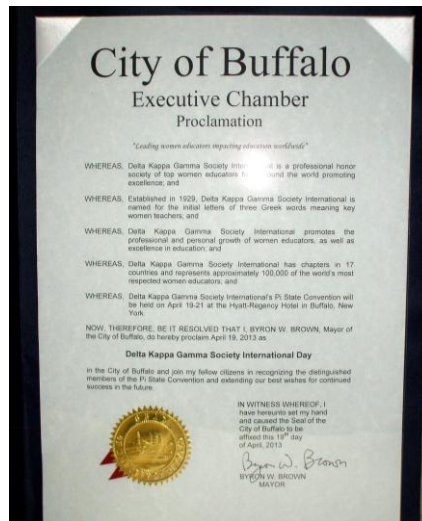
City of Buffalo
Executive Chamber
Proclamation

"Leading women educators impacting education worldwide"

WHEREAS, Delta Kappa Gamma Society International is a professional honor society of top women educators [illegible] around the world promoting excellence; and

WHEREAS, Established in 1929, Delta Kappa Gamma Society International is named for the initial letters of three Greek words meaning key women teachers; and

WHEREAS, Delta Kappa Gamma Society International promotes the professional and personal growth of women educators, as well as excellence in education; and

WHEREAS, Delta Kappa Gamma Society International has chapters in 17 countries and represents approximately 100,000 of the world's most respected women educators; and

WHEREAS, Delta Kappa Gamma Society International's Pi State Convention will be held on April 19-21 at the Hyatt-Regency Hotel in Buffalo, New York.

NOW, THEREFORE, BE IT RESOLVED THAT I, BYRON W. BROWN, Mayor of the City of Buffalo, do hereby proclaim April 19, 2013 as

Delta Kappa Gamma Society International Day

in the City of Buffalo and join my fellow citizens in recognizing the distinguished members of the Pi State Convention and extending our best wishes for continued success in the future.

IN WITNESS WHEREOF, I have hereunto set my hand and caused the Seal of the City of Buffalo to be affixed this 19th day of April, 2013.

Byron W. Brown
BYRON W. BROWN
MAYOR